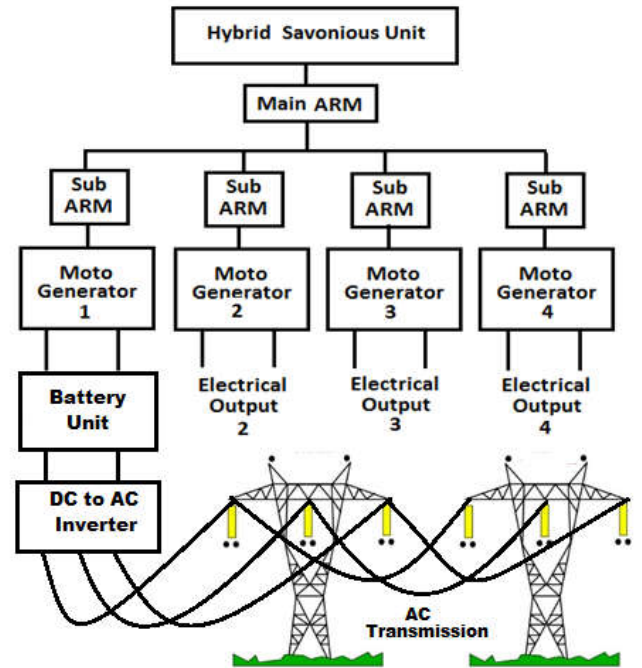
Hybrid Savonious Unit

Main ARM

Sub ARM

Sub ARM

Sub ARM

Sub ARM

Moto Generator 1

Moto Generator 2

Moto Generator 3

Moto Generator 4

Battery Unit

Electrical Output 2

Electrical Output 3

Electrical Output 4

DC to AC Inverter

AC Transmission